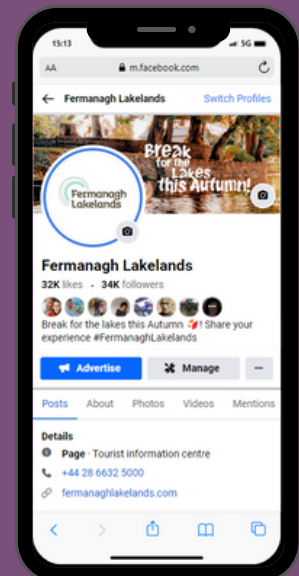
15:13 5G

AA m.facebook.com

Fermanagh Lakelands Switch Profiles

Break for the Lakes this Autumn!

Fermanagh Lakelands

Fermanagh Lakelands

32K likes • 34K followers

Break for the lakes this Autumn 🍂! Share your experience #FermanaghLakelands

Advertise Manage ···

Posts About Photos Videos Mentions

Details

Page · Tourist information centre

+44 28 6632 5000

fermanaghlakelands.com